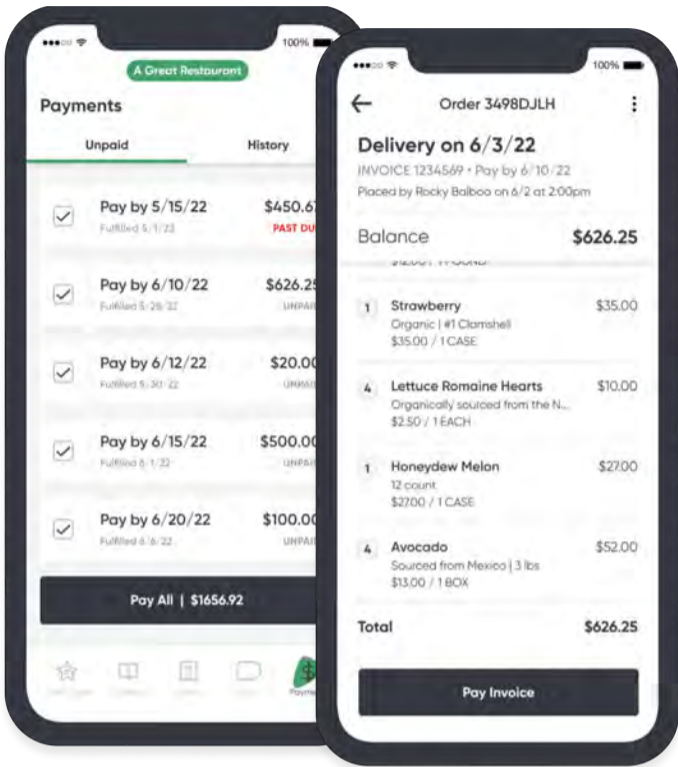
100%

A Great Restaurant

Payments

Unpaid

History

Pay by 5/15/22
Fulfilled 5/1/22
$450.6
PAST DU

Pay by 6/10/22
Fulfilled 5/28/22
$626.25
UNPAI

Pay by 6/12/22
Fulfilled 5/30/22
$20.00
UNPAI

Pay by 6/15/22
Fulfilled 6/1/22
$500.00
UNPAI

Pay by 6/20/22
Fulfilled 6/6/22
$100.00
UNPAI

Pay All | $1656.92

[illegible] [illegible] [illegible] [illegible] Payme

100%

Order 3498DJLH

Delivery on 6/3/22
INVOICE 1234569 • Pay by 6/10/22
Placed by Rocky Balboo on 6/2 at 2:00pm

Balance $626.25

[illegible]

1 Strawberry $35.00
Organic | #1 Clamshell
$35.00 / 1 CASE

4 Lettuce Romaine Hearts $10.00
Organically sourced from the N...
$2.50 / 1 EACH

1 Honeydew Melon $27.00
12 count
$27.00 / 1 CASE

4 Avocado $52.00
Sourced from Mexico | 3 lbs
$13.00 / 1 BOX

Total $626.25

Pay Invoice